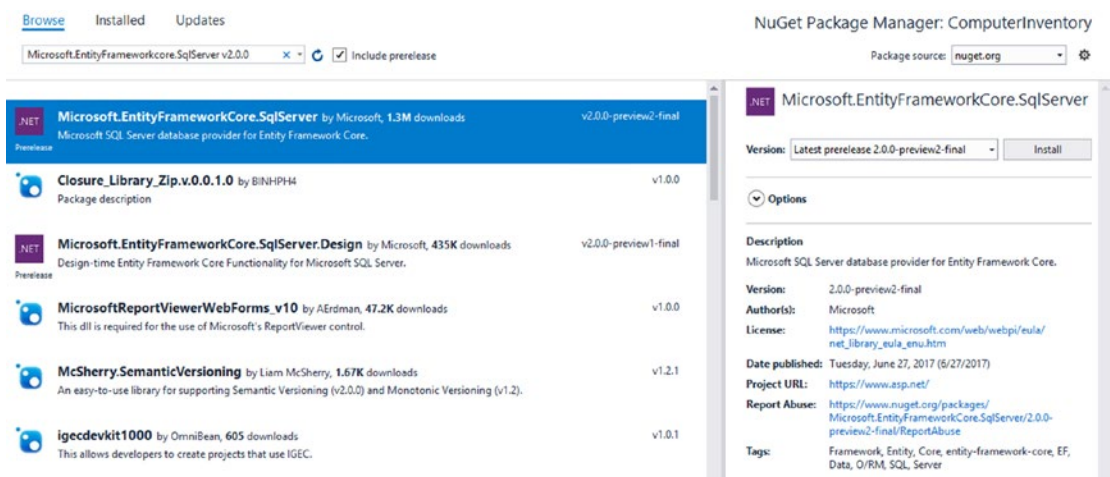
Browse Installed Updates

NuGet Package Manager: ComputerInventory

Microsoft.EntityFrameworkcore.SqlServer v2.0.0 × Include prerelease

Package source: nuget.org

.NET Prerelease Microsoft.EntityFrameworkCore.SqlServer by Microsoft, 1.3M downloads v2.0.0-preview2-final
Microsoft SQL Server database provider for Entity Framework Core.

Closure_Library_Zip.v.0.0.1.0 by BINHPH4 v1.0.0
Package description

.NET Prerelease Microsoft.EntityFrameworkCore.SqlServer.Design by Microsoft, 435K downloads v2.0.0-preview1-final
Design-time Entity Framework Core Functionality for Microsoft SQL Server.

MicrosoftReportViewerWebForms_v10 by AErdman, 47.2K downloads v1.0.0
This dll is required for the use of Microsoft's ReportViewer control.

McSherry.SemanticVersioning by Liam McSherry, 1.67K downloads v1.2.1
An easy-to-use library for supporting Semantic Versioning (v2.0.0) and Monotonic Versioning (v1.2).

igecdevkit1000 by OmniBean, 605 downloads v1.0.1
This allows developers to create projects that use IGEC.

.NET Microsoft.EntityFrameworkCore.SqlServer

Version: Latest prerelease 2.0.0-preview2-final Install

Options

Description
Microsoft SQL Server database provider for Entity Framework Core.

| | |
|---|---|
| Version: | 2.0.0-preview2-final |
| Author(s): | Microsoft |
| License: | https://www.microsoft.com/web/webpi/eula/net_library_eula_enu.htm |
| Date published: | Tuesday, June 27, 2017 (6/27/2017) |
| Project URL: | https://www.asp.net/ |
| Report Abuse: | https://www.nuget.org/packages/Microsoft.EntityFrameworkCore.SqlServer/2.0.0-preview2-final/ReportAbuse |
| Tags: | Framework, Entity, Core, entity-framework-core, EF, Data, O/RM, SQL, Server |